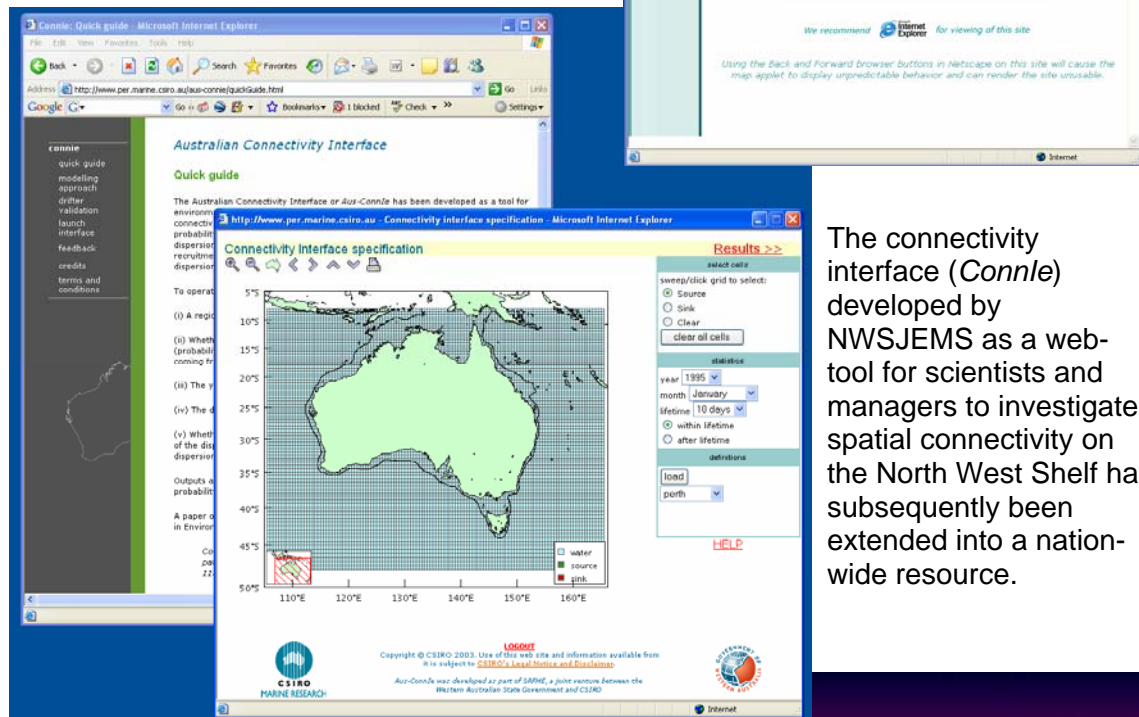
We recommend Internet Explorer for viewing of this site

Using the Back and Forward browser buttons in Netscape on this site will cause the map applet to display unpredictable behavior and can render the site unusable.

Internet

Connie: Quick guide - Microsoft Internet Explorer

File Edit View Favorites Tools Help

Back Search Favorites

Address http://www.per.marine.csiro.au/aus-connie/quickGuide.html Go Links

Google G Go Bookmarks 1 blocked Check Settings

connie
quick guide
modelling approach
drifter validation
launch interface
feedback
credits
terms and conditions

Australian Connectivity Interface

Quick guide

The Australian Connectivity Interface or Aus-ConnIe has been developed as a tool for environm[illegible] connectiv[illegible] probabilit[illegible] dispersio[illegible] recruitme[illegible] dispersio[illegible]

To operat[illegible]

(i) A regio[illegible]

(ii) Wheth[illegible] (probabili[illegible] coming fr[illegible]

(iii) The y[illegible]

(iv) The d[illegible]

(v) Wheth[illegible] of the disp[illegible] dispersion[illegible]

Outputs a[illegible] probabilit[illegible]

A paper o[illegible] in Enviror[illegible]

Co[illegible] pa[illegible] 12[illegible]

http://www.per.marine.csiro.au - Connectivity interface specification - Microsoft Internet Explorer

Connectivity Interface specification

Results >>

select cells
sweep/click grid to select:
Source
Sink
Clear
clear all cells

statistics
year 1995
month January
lifetime 10 days
within lifetime
after lifetime

definitions
load
perth

HELP

5°S
10°S
15°S
20°S
25°S
30°S
35°S
40°S
45°S
50°S
110°E 120°E 130°E 140°E 150°E 160°E

water
source
sink

LOGOUT
Copyright © CSIRO 2003. Use of this web site and information available from it is subject to CSIRO's Legal Notice and Disclaimer.

Aus-ConnIe was developed as part of SRFME, a joint venture between the Western Australian State Government and CSIRO

CSIRO
MARINE RESEARCH

GOVERNMENT OF WESTERN AUSTRALIA

Internet

The connectivity interface (ConnIe) developed by NWSJEMS as a web-tool for scientists and managers to investigate spatial connectivity on the North West Shelf ha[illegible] subsequently been extended into a nation-wide resource.